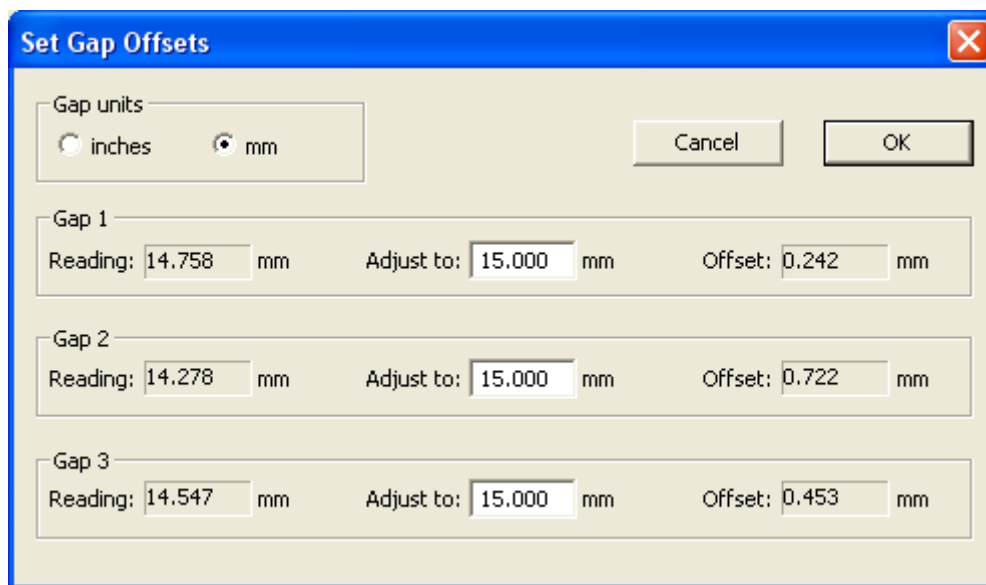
Set Gap Offsets

Gap units
inches
mm

Cancel
OK

Gap 1
Reading: 14.758 mm
Adjust to: 15.000 mm
Offset: 0.242 mm

Gap 2
Reading: 14.278 mm
Adjust to: 15.000 mm
Offset: 0.722 mm

Gap 3
Reading: 14.547 mm
Adjust to: 15.000 mm
Offset: 0.453 mm